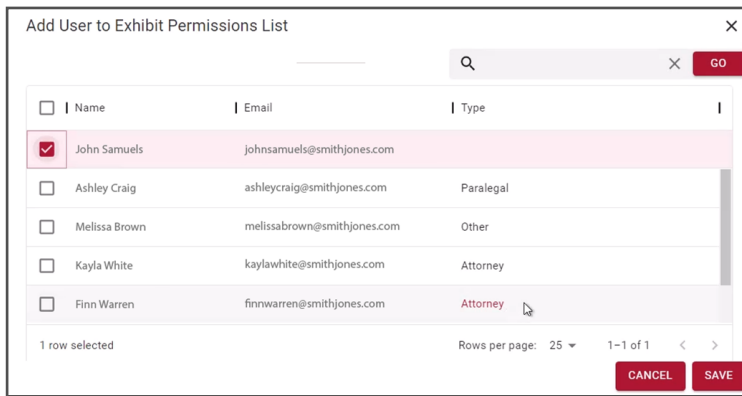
Add User to Exhibit Permissions List

×

GO

| | Name | Email | Type |
|---|---|---|---|
| ☑ | John Samuels | johnsamuels@smithjones.com | |
| ☐ | Ashley Craig | ashleycraig@smithjones.com | Paralegal |
| ☐ | Melissa Brown | melissabrown@smithjones.com | Other |
| ☐ | Kayla White | kaylawhite@smithjones.com | Attorney |
| ☐ | Finn Warren | finnwarren@smithjones.com | Attorney |

1 row selected

Rows per page: 25

1–1 of 1

CANCEL

SAVE